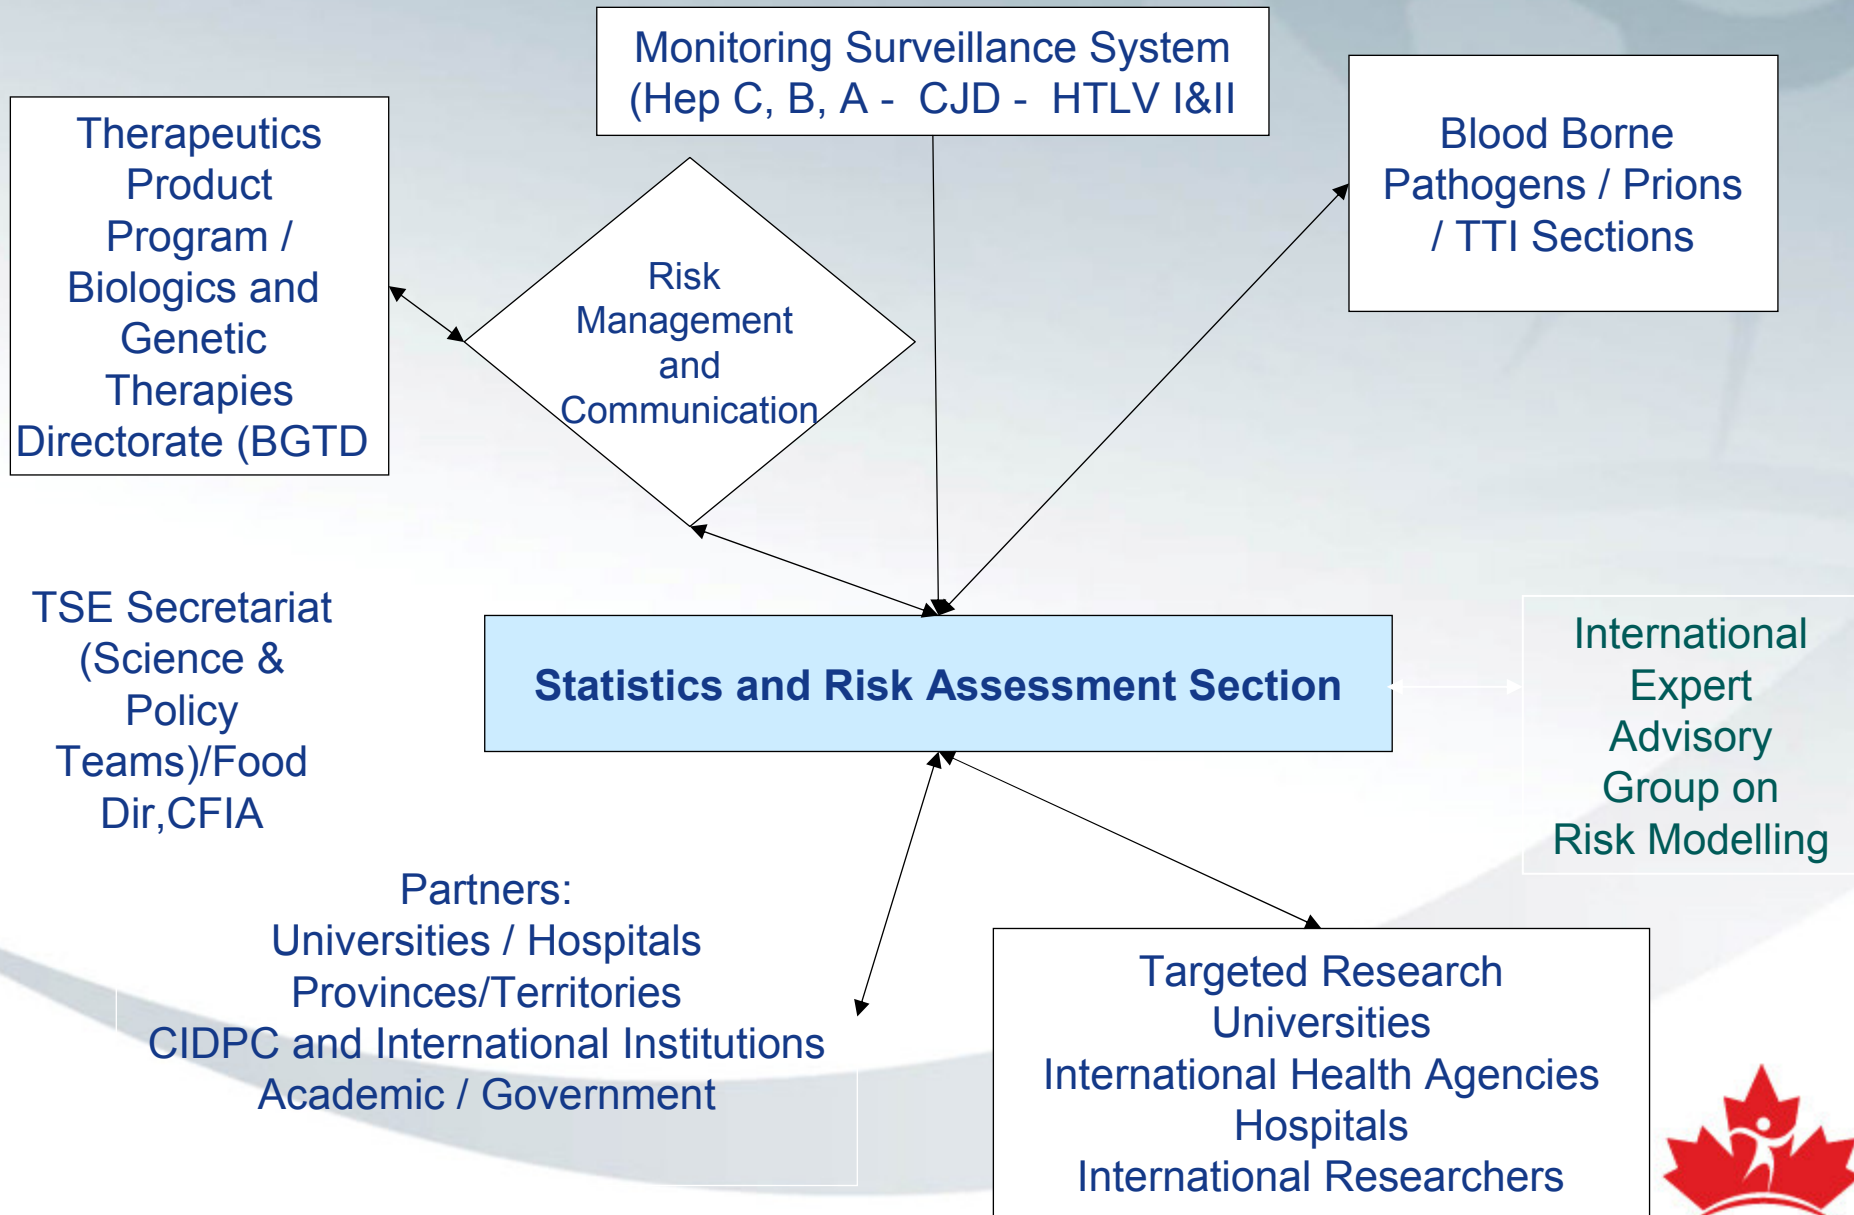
Monitoring Surveillance System (Hep C, B, A - CJD - HTLV I&II

Therapeutics Product Program / Biologics and Genetic Therapies Directorate (BGTD

Risk Management and Communication

Blood Borne Pathogens / Prions / TTI Sections

TSE Secretariat (Science & Policy Teams)/Food Dir,CFIA

Statistics and Risk Assessment Section

International Expert Advisory Group on Risk Modelling

Partners:
Universities / Hospitals
Provinces/Territories
CIDPC and International Institutions
Academic / Government

Targeted Research
Universities
International Health Agencies
Hospitals
International Researchers